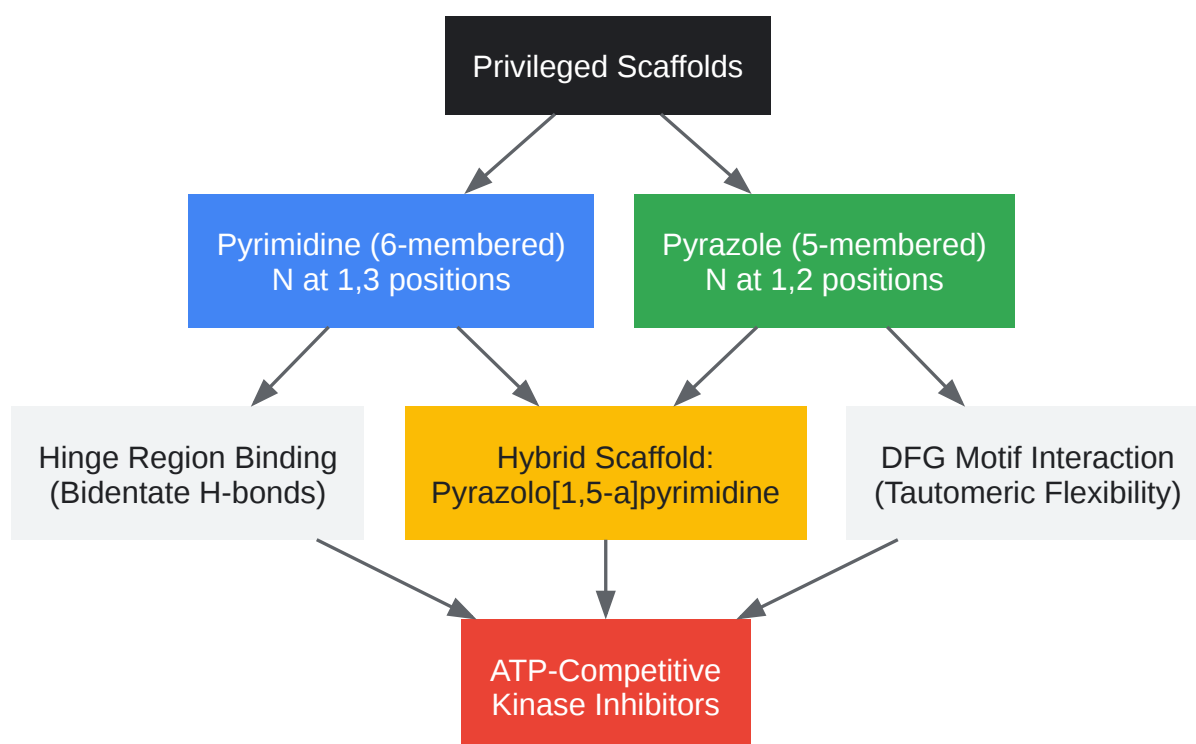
Privileged Scaffolds

Pyrimidine (6-membered)
N at 1,3 positions

Pyrazole (5-membered)
N at 1,2 positions

Hinge Region Binding
(Bidentate H-bonds)

Hybrid Scaffold:
Pyrazolo[1,5-a]pyrimidine

DFG Motif Interaction
(Tautomeric Flexibility)

ATP-Competitive
Kinase Inhibitors